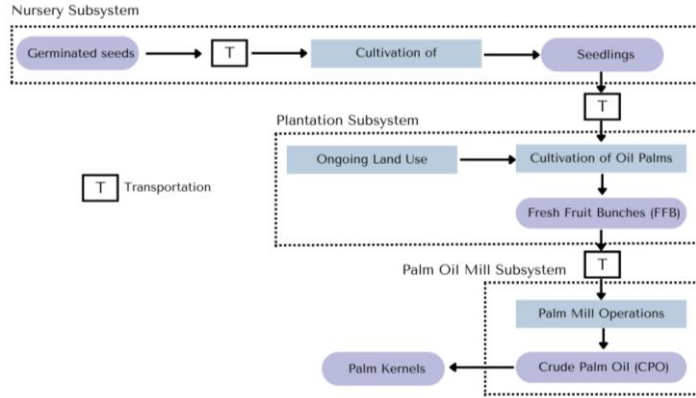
Nursery Subsystem

Germinated seeds

T

Cultivation of

Seedlings

T

Plantation Subsystem

Ongoing Land Use

Cultivation of Oil Palms

T Transportation

Fresh Fruit Bunches (FFB)

Palm Oil Mill Subsystem

T

Palm Mill Operations

Palm Kernels

Crude Palm Oil (CPO)